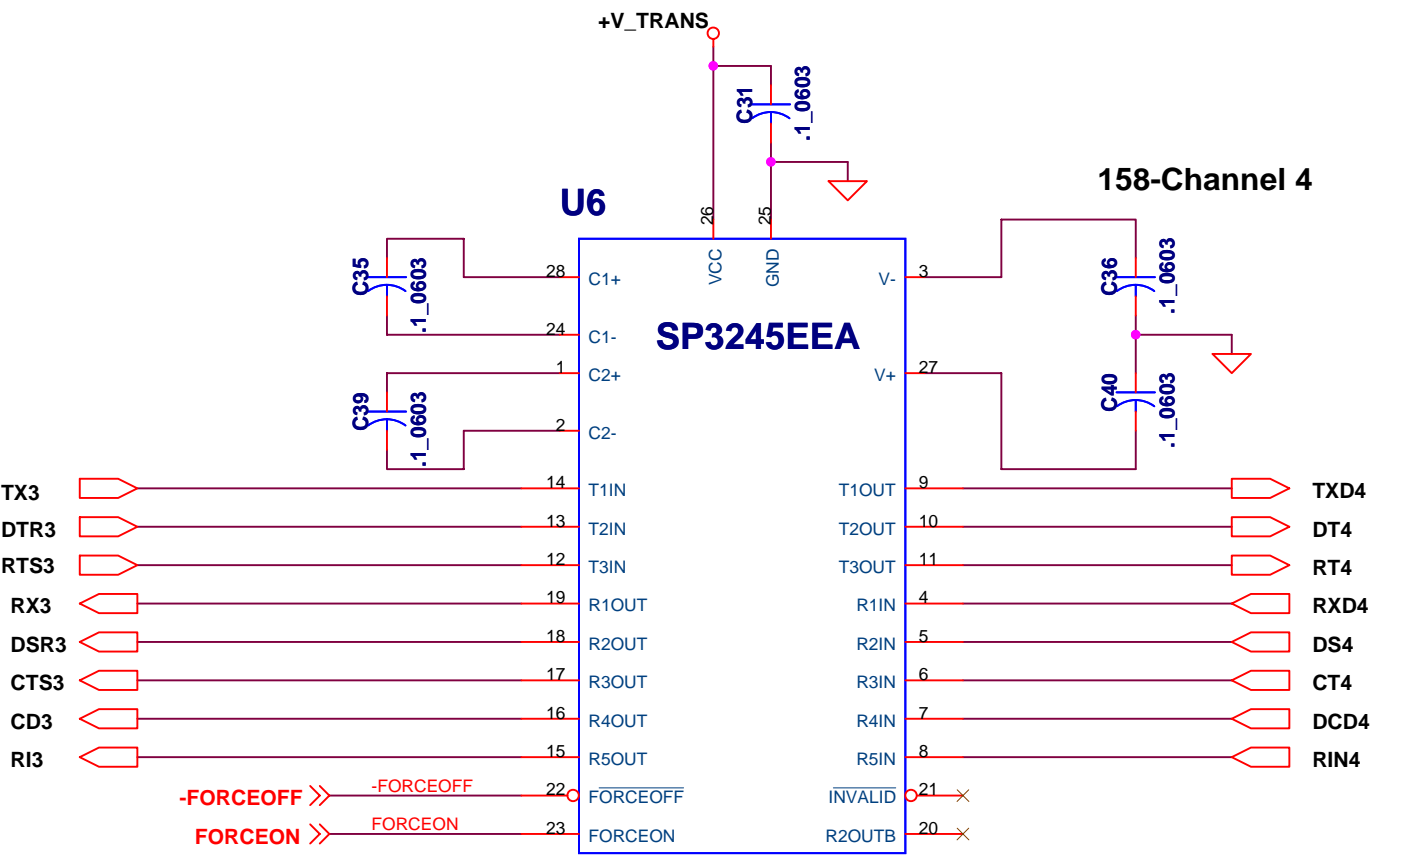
+V_TRANS

C31
.1_0603

158-Channel 4

U6

26
VCC
25
GND

C35
.1_0603

28 C1+
24 C1-

SP3245EEA

V- 3
V+ 27

C36
.1_0603

C40
.1_0603

1 C2+
2 C2-

C39
.1_0603

TX3 14 T1IN
DTR3 13 T2IN
RTS3 12 T3IN
RX3 19 R1OUT
DSR3 18 R2OUT
CTS3 17 R3OUT
CD3 16 R4OUT
RI3 15 R5OUT
-FORCEOFF -FORCEOFF 22 $\overline{\text{FORCEOFF}}$
FORCEON FORCEON 23 FORCEON

T1OUT 9 TXD4
T2OUT 10 DT4
T3OUT 11 RT4
R1IN 4 RXD4
R2IN 5 DS4
R3IN 6 CT4
R4IN 7 DCD4
R5IN 8 RIN4
$\overline{\text{INVALID}}$ 21
R2OUTB 20